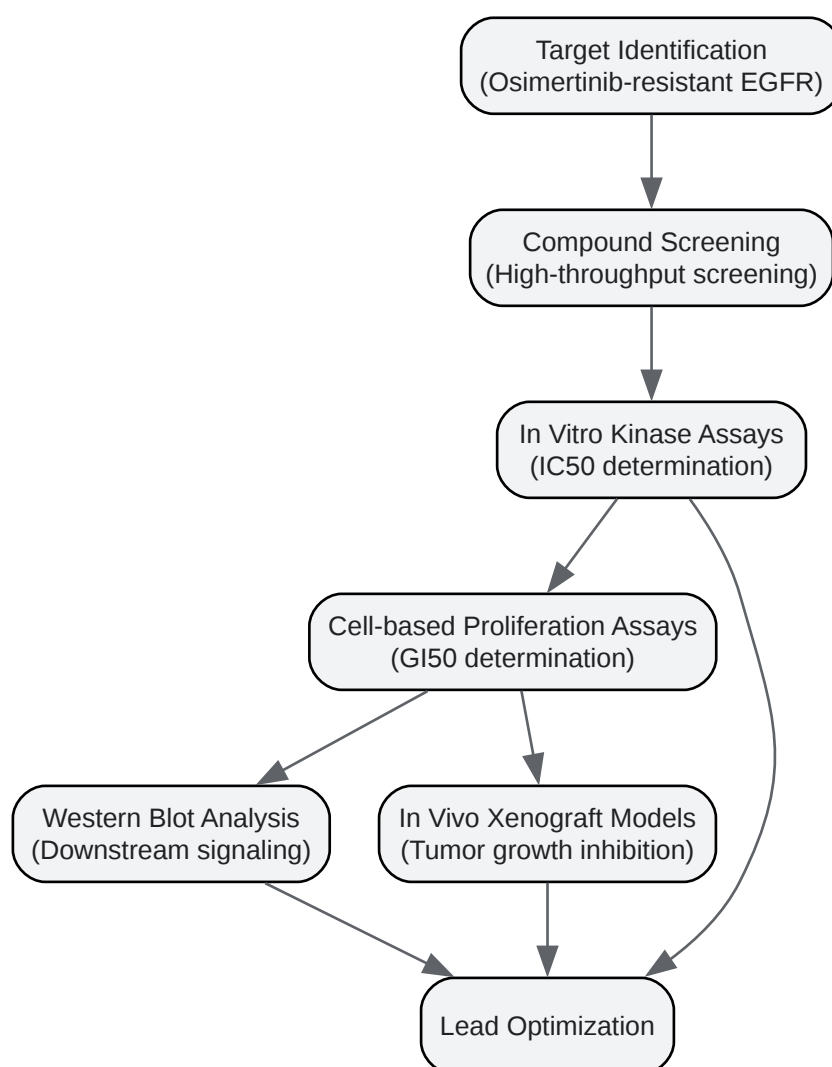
Target Identification
(Osimertinib-resistant EGFR)

Compound Screening
(High-throughput screening)

In Vitro Kinase Assays
(IC50 determination)

Cell-based Proliferation Assays
(GI50 determination)

Western Blot Analysis
(Downstream signaling)

In Vivo Xenograft Models
(Tumor growth inhibition)

Lead Optimization